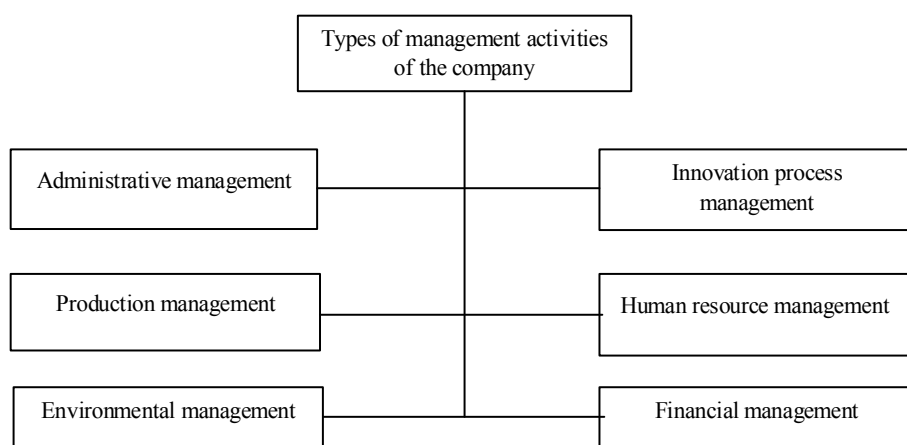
Types of management activities of the company

Administrative management

Innovation process management

Production management

Human resource management

Environmental management

Financial management